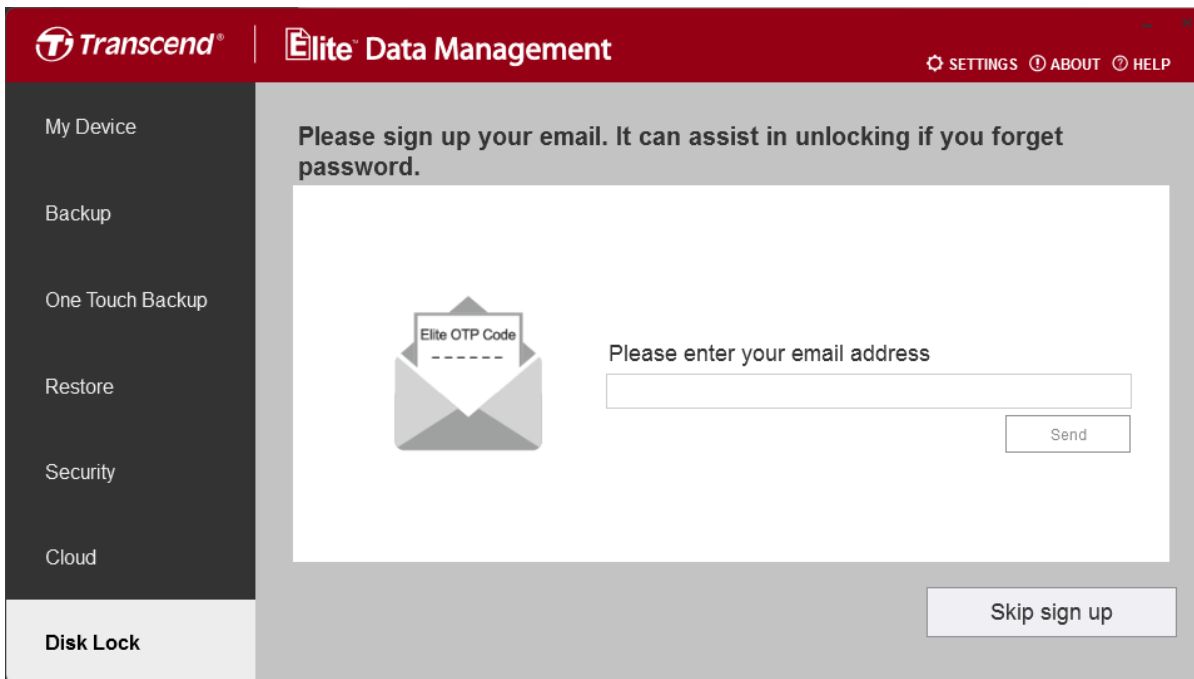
Transcend®

Elite™ Data Management

SETTINGS ABOUT HELP

My Device

Backup

One Touch Backup

Restore

Security

Cloud

Disk Lock

Please sign up your email. It can assist in unlocking if you forget password.

Elite OTP Code
------

Please enter your email address

Send

Skip sign up